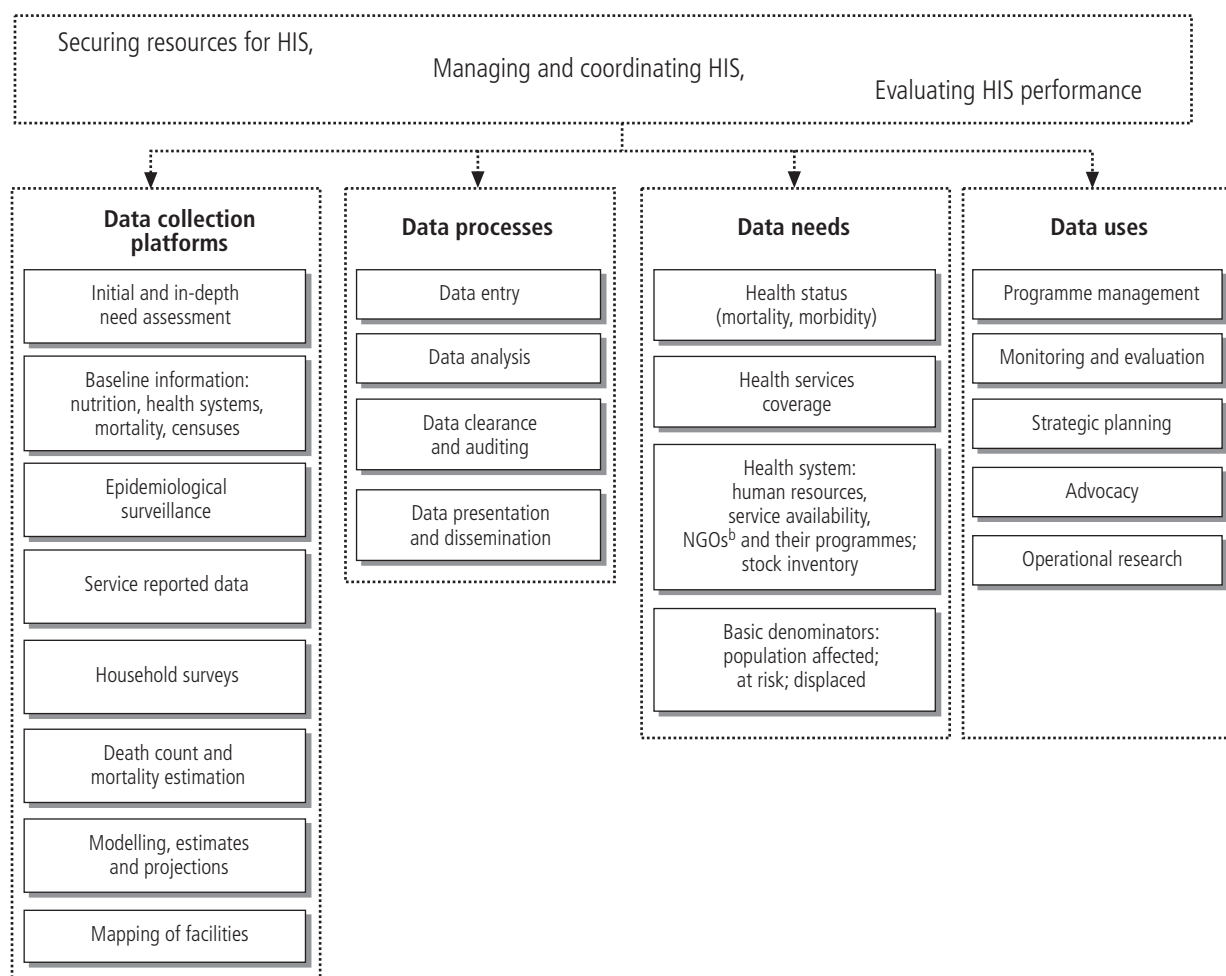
Securing resources for HIS,
Managing and coordinating HIS,
Evaluating HIS performance

**Data collection platforms**

Initial and in-depth need assessment

Baseline information: nutrition, health systems, mortality, censuses

Epidemiological surveillance

Service reported data

Household surveys

Death count and mortality estimation

Modelling, estimates and projections

Mapping of facilities

**Data processes**

Data entry

Data analysis

Data clearance and auditing

Data presentation and dissemination

**Data needs**

Health status (mortality, morbidity)

Health services coverage

Health system: human resources, service availability, NGOs$^{b}$ and their programmes; stock inventory

Basic denominators: population affected; at risk; displaced

**Data uses**

Programme management

Monitoring and evaluation

Strategic planning

Advocacy

Operational research